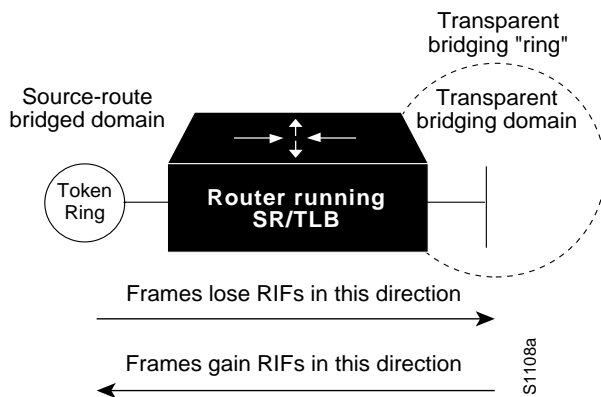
Transparent bridging "ring"

Source-route bridged domain

Transparent bridging domain

Token Ring

Router running SR/TLB

Frames lose RIFs in this direction

Frames gain RIFs in this direction

S1108a